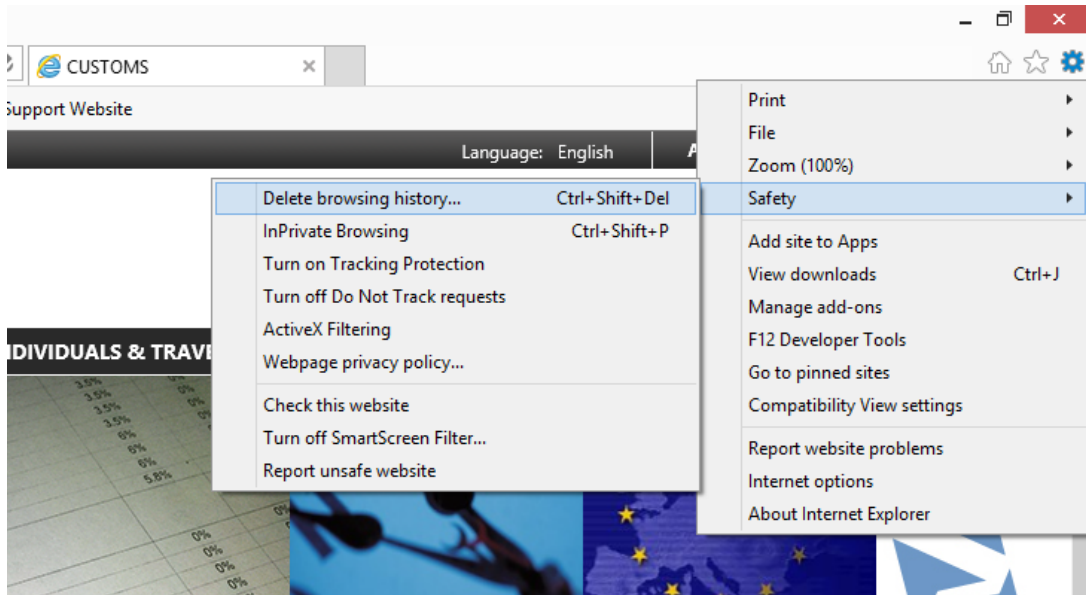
CUSTOMS

Support Website

Language: English

Print
File
Zoom (100%)
Safety
Add site to Apps
View downloads Ctrl+J
Manage add-ons
F12 Developer Tools
Go to pinned sites
Compatibility View settings
Report website problems
Internet options
About Internet Explorer

Delete browsing history... Ctrl+Shift+Del
InPrivate Browsing Ctrl+Shift+P
Turn on Tracking Protection
Turn off Do Not Track requests
ActiveX Filtering
Webpage privacy policy...
Check this website
Turn off SmartScreen Filter...
Report unsafe website

IDIVIDUALS & TRAVE

3.5%
3.5%
3.5%
3.5%
6%
6%
6%
5.8%
0%
0%
0%
0%
0%